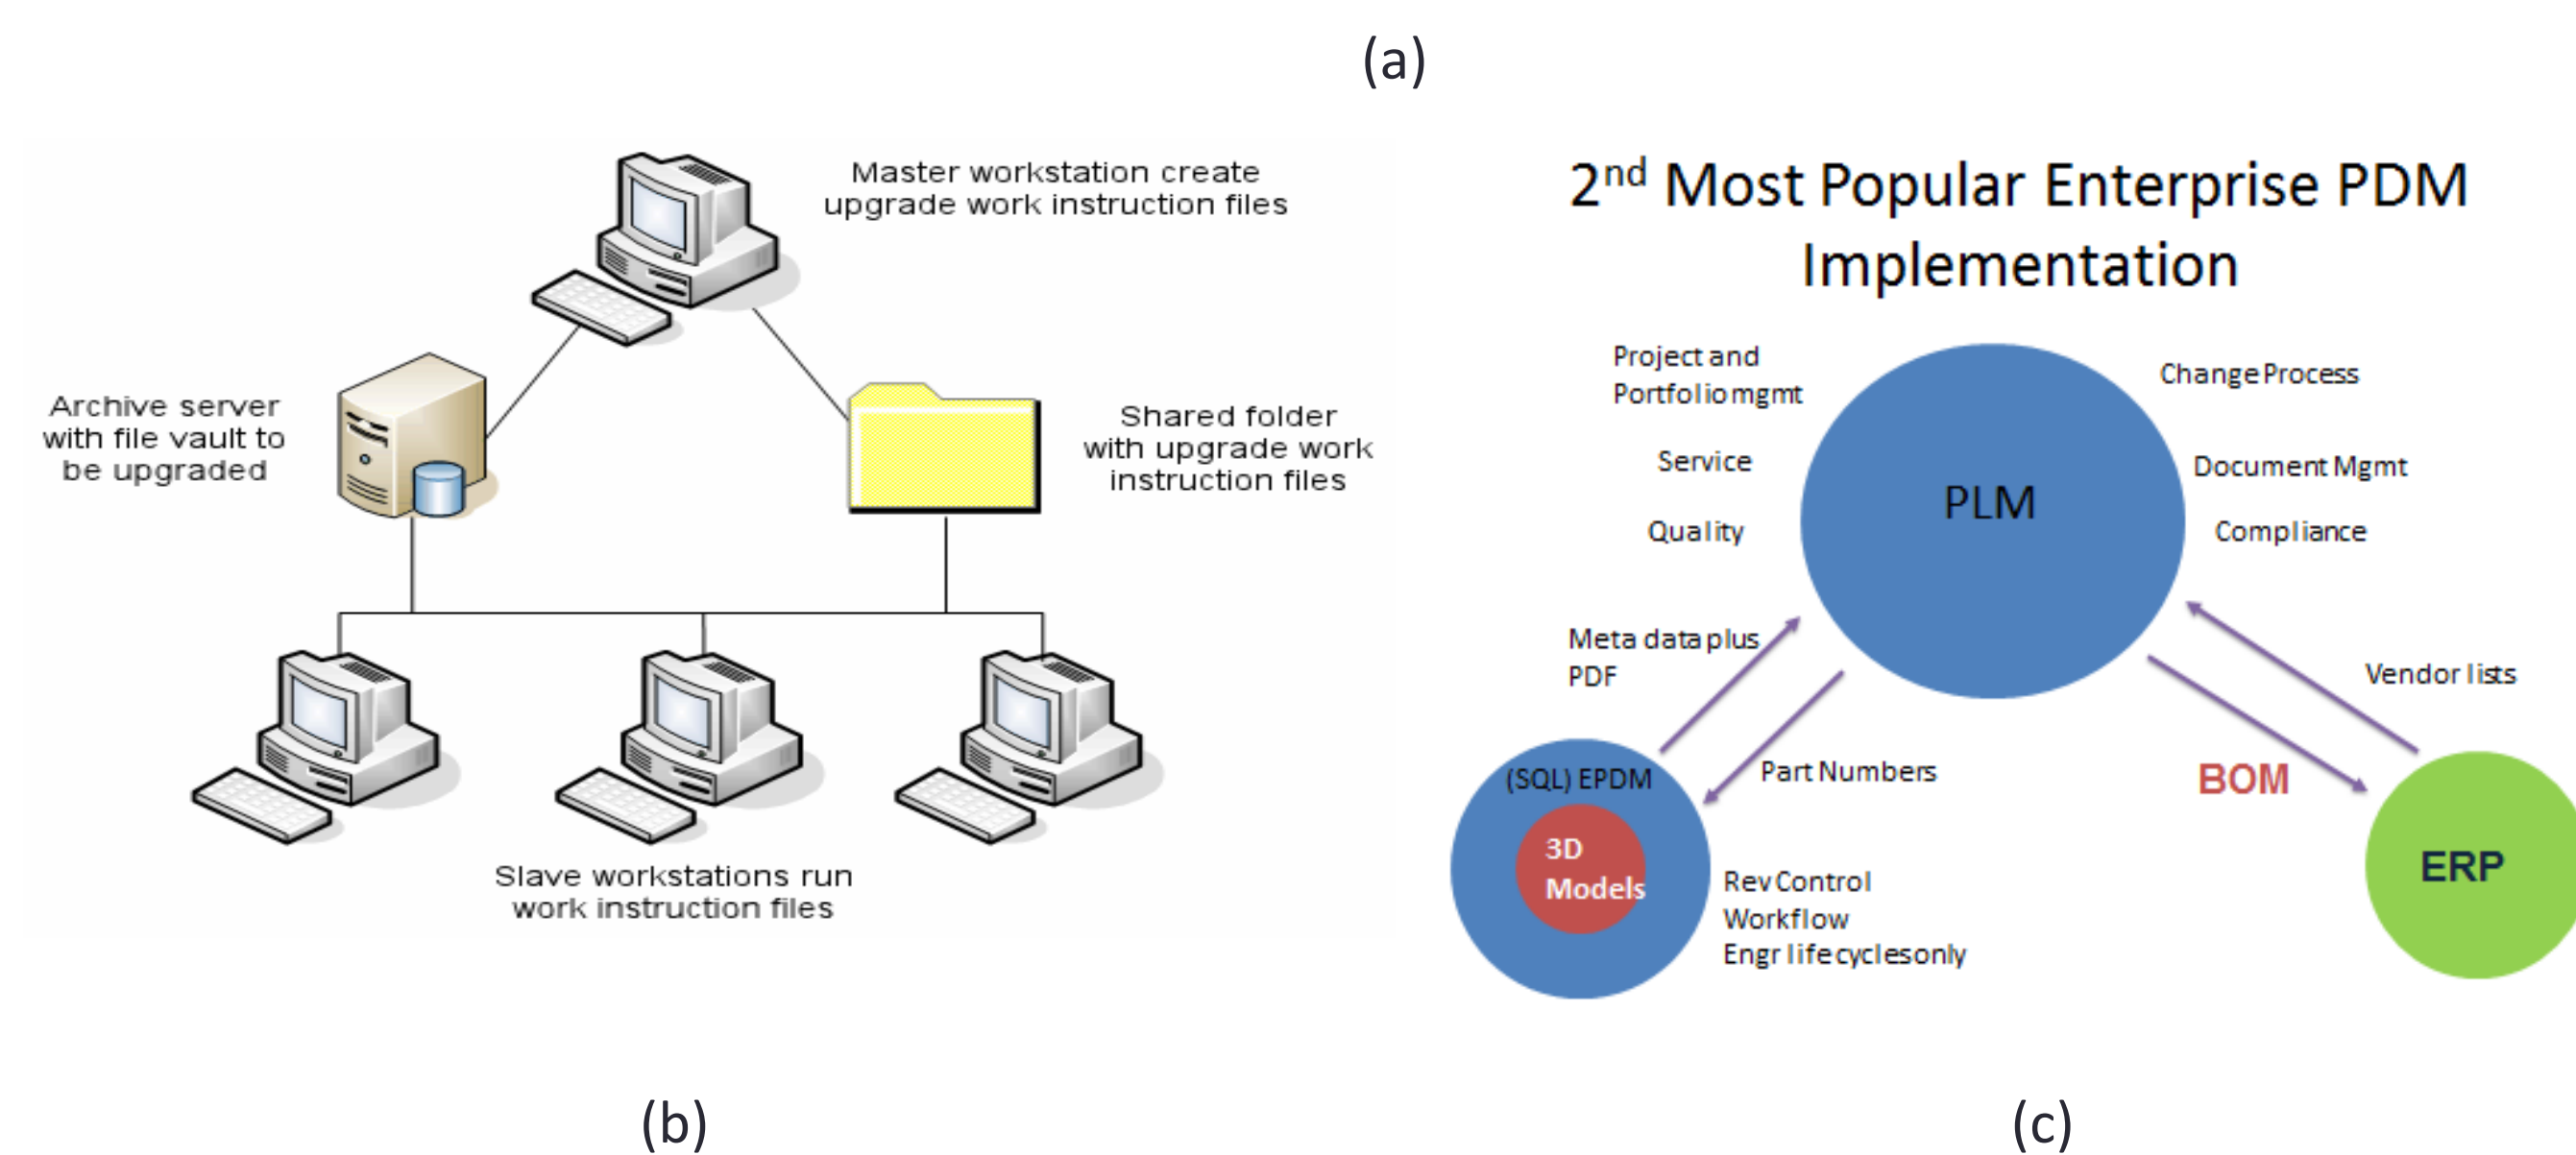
(a)

Master workstation create upgrade work instruction files

Archive server with file vault to be upgraded

Shared folder with upgrade work instruction files

Slave workstations run work instruction files

(b)

$2^{nd}$ Most Popular Enterprise PDM Implementation

Project and Portfolio mgmt

Service

Quality

PLM

Change Process

Document Mgmt

Compliance

Meta data plus PDF

Part Numbers

Vendor lists

BOM

(SQL) EPDM

3D Models

Rev Control
Workflow
Engr life cycles only

ERP

(c)